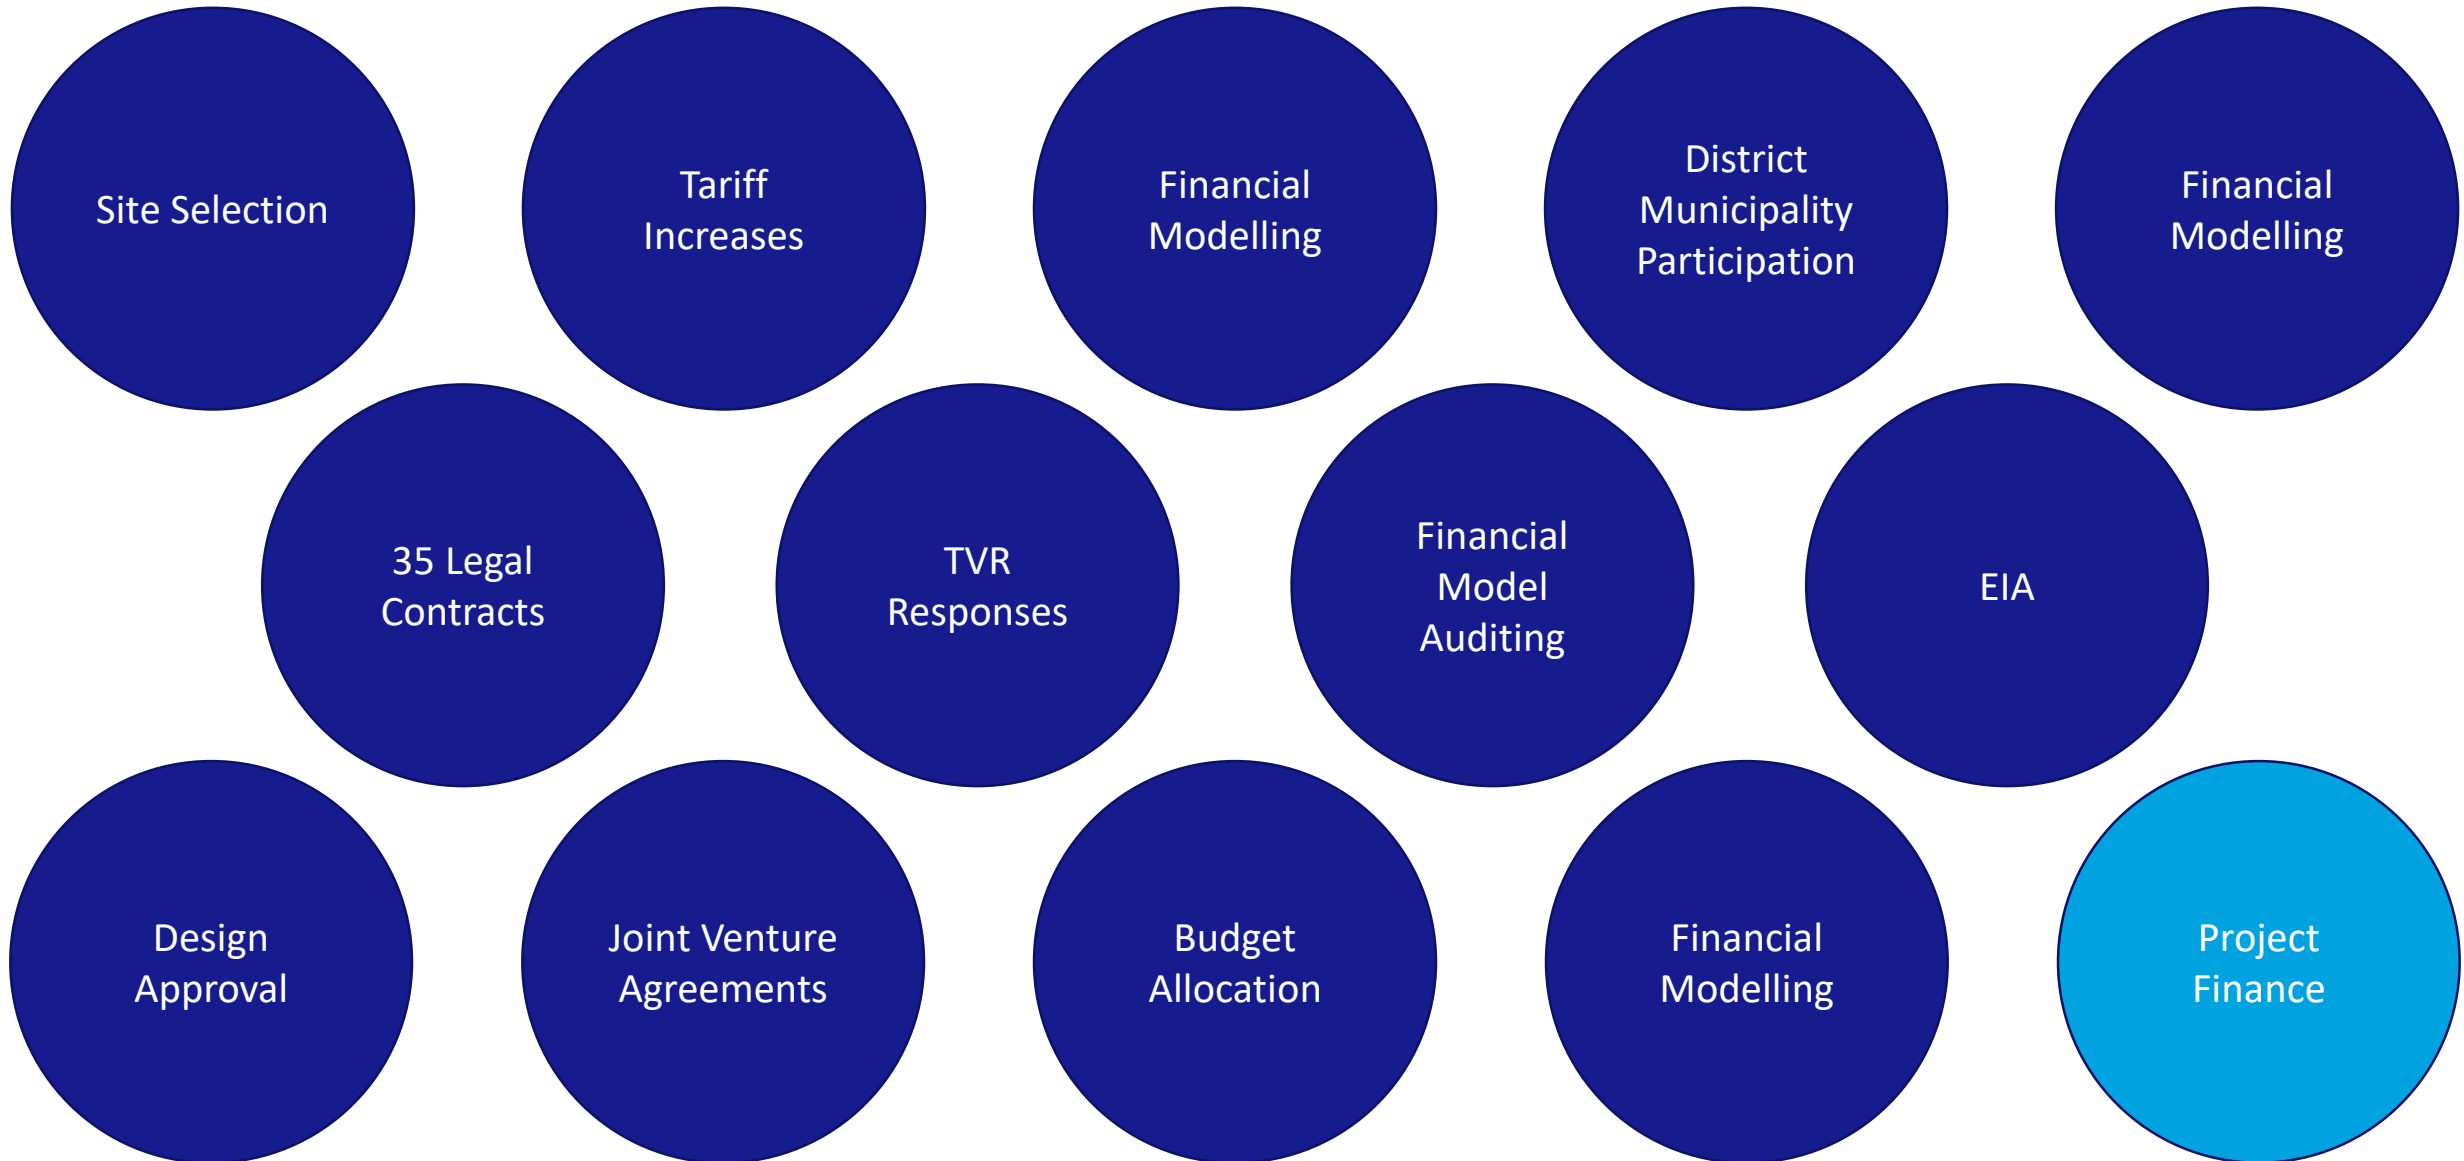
Site Selection

Tariff Increases

Financial Modelling

District Municipality Participation

Financial Modelling

35 Legal Contracts

TVR Responses

Financial Model Auditing

EIA

Design Approval

Joint Venture Agreements

Budget Allocation

Financial Modelling

Project Finance